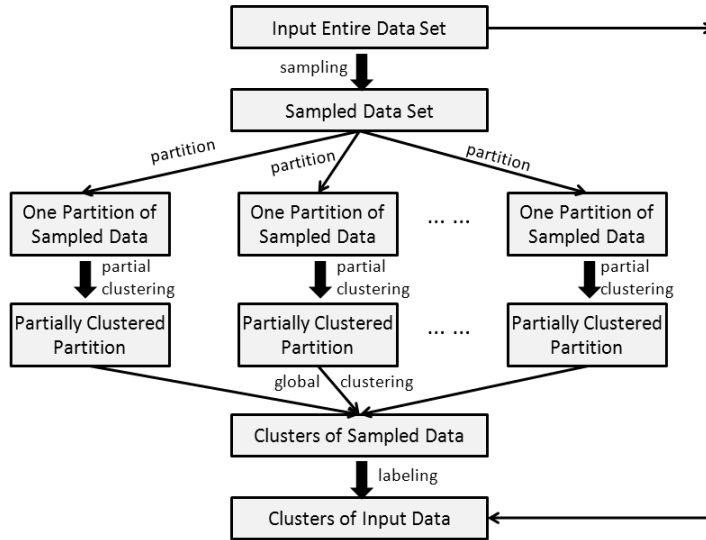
Input Entire Data Set

sampling

Sampled Data Set

partition

partition

partition

One Partition of Sampled Data

One Partition of Sampled Data

... ...

One Partition of Sampled Data

partial clustering

partial clustering

partial clustering

Partially Clustered Partition

Partially Clustered Partition

... ...

Partially Clustered Partition

global clustering

Clusters of Sampled Data

labeling

Clusters of Input Data